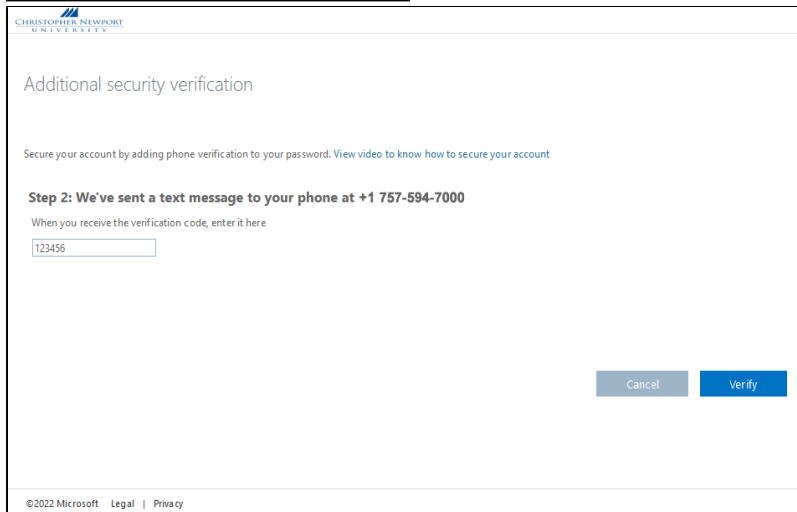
CHRISTOPHER NEWPORT
UNIVERSITY

Additional security verification

Secure your account by adding phone verification to your password. View video to know how to secure your account

Step 2: We've sent a text message to your phone at +1 757-594-7000

When you receive the verification code, enter it here

123456

Cancel

Verify

©2022 Microsoft Legal | Privacy